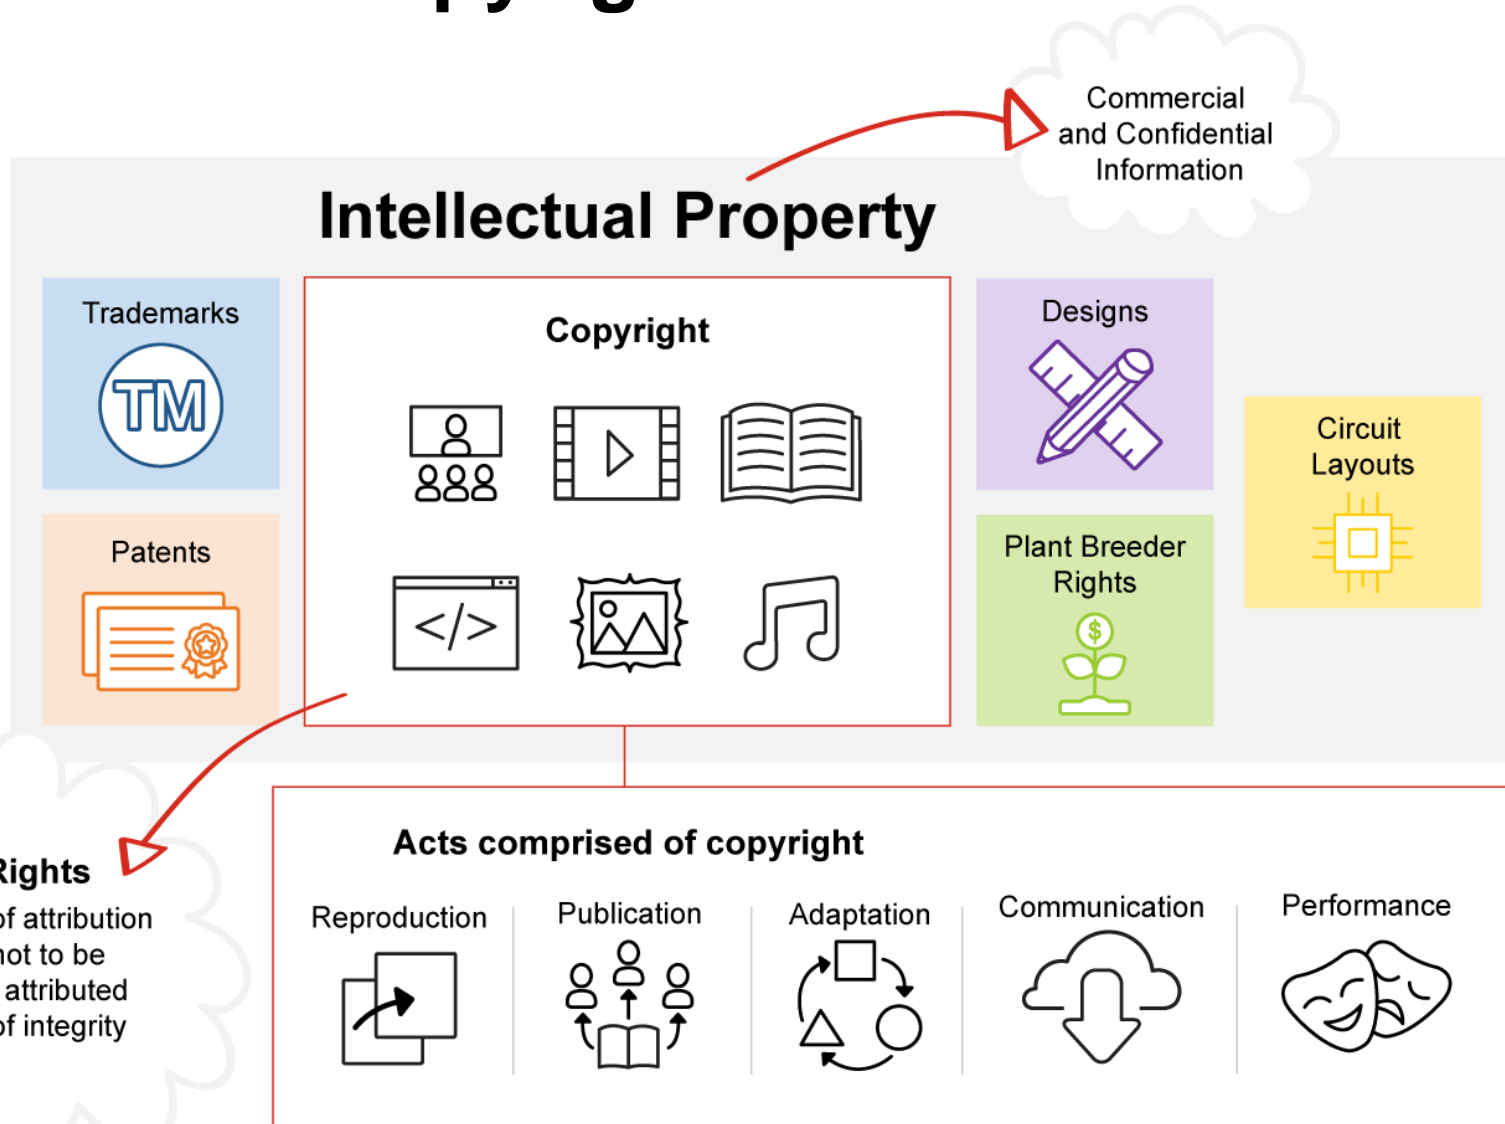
Commercial and Confidential Information

Intellectual Property

Trademarks

TM

Patents

Copyright

</>

Designs

Plant Breeder Rights

$

Circuit Layouts

Acts comprised of copyright

Reproduction

Publication

Adaptation

Communication

Performance

Rights
of attribution
not to be attributed
of integrity